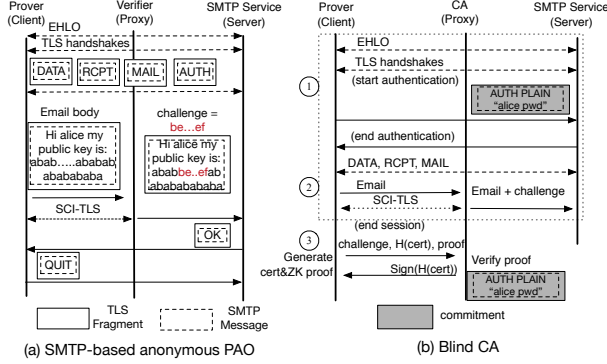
Prover (Client)
Verifier (Proxy)
SMTP Service (Server)
EHLO
TLS handshakes
DATA
RCPT
MAIL
AUTH
Email body
challenge = be...ef
Hi alice my public key is: abab.....ababab ababababa
Hi alice my public key is: ababbe...efab ababababab
SCI-TLS
OK
QUIT
TLS Fragment
SMTP Message
(a) SMTP-based anonymous PAO

Prover (Client)
CA (Proxy)
SMTP Service (Server)
EHLO
TLS handshakes
1
(start authentication)
AUTH PLAIN "alice pwd"
(end authentication)
DATA, RCPT, MAIL
2
Email
SCI-TLS
Email + challenge
(end session)
3
Generate cert&ZK proof
challenge, H(cert), proof
Verify proof
Sign(H(cert))
AUTH PLAIN "alice pwd"
commitment
(b) Blind CA